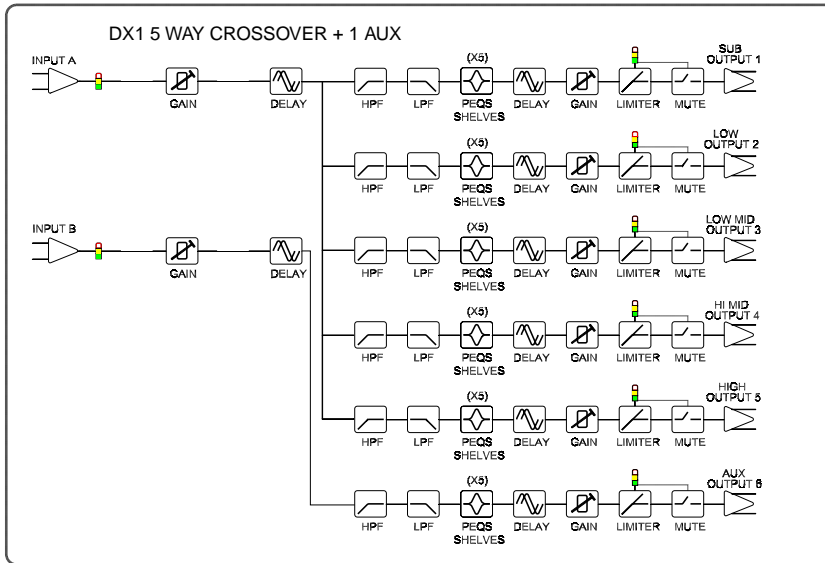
DX1 5 WAY CROSSOVER + 1 AUX

INPUT A
GAIN
DELAY

INPUT B
GAIN
DELAY

HPF LPF (X5) PEQS SHELVES DELAY GAIN LIMITER MUTE SUB OUTPUT 1

HPF LPF (X5) PEQS SHELVES DELAY GAIN LIMITER MUTE LOW OUTPUT 2

HPF LPF (X5) PEQS SHELVES DELAY GAIN LIMITER MUTE LOW MID OUTPUT 3

HPF LPF (X5) PEQS SHELVES DELAY GAIN LIMITER MUTE HI MID OUTPUT 4

HPF LPF (X5) PEQS SHELVES DELAY GAIN LIMITER MUTE HIGH OUTPUT 5

HPF LPF (X5) PEQS SHELVES DELAY GAIN LIMITER MUTE AUX OUTPUT 6